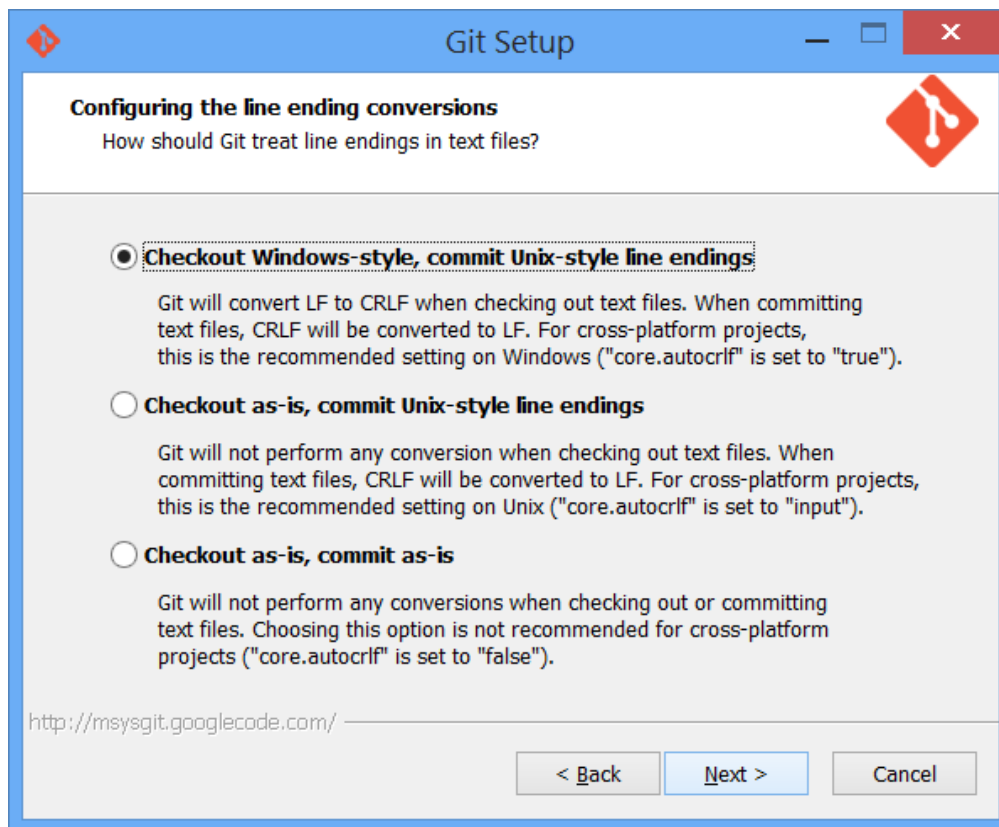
Git Setup

Configuring the line ending conversions
How should Git treat line endings in text files?

Checkout Windows-style, commit Unix-style line endings

Git will convert LF to CRLF when checking out text files. When committing text files, CRLF will be converted to LF. For cross-platform projects, this is the recommended setting on Windows ("core.autocrlf" is set to "true").

Checkout as-is, commit Unix-style line endings

Git will not perform any conversion when checking out text files. When committing text files, CRLF will be converted to LF. For cross-platform projects, this is the recommended setting on Unix ("core.autocrlf" is set to "input").

Checkout as-is, commit as-is

Git will not perform any conversions when checking out or committing text files. Choosing this option is not recommended for cross-platform projects ("core.autocrlf" is set to "false").

http://msysgit.googlecode.com/

< Back Next > Cancel